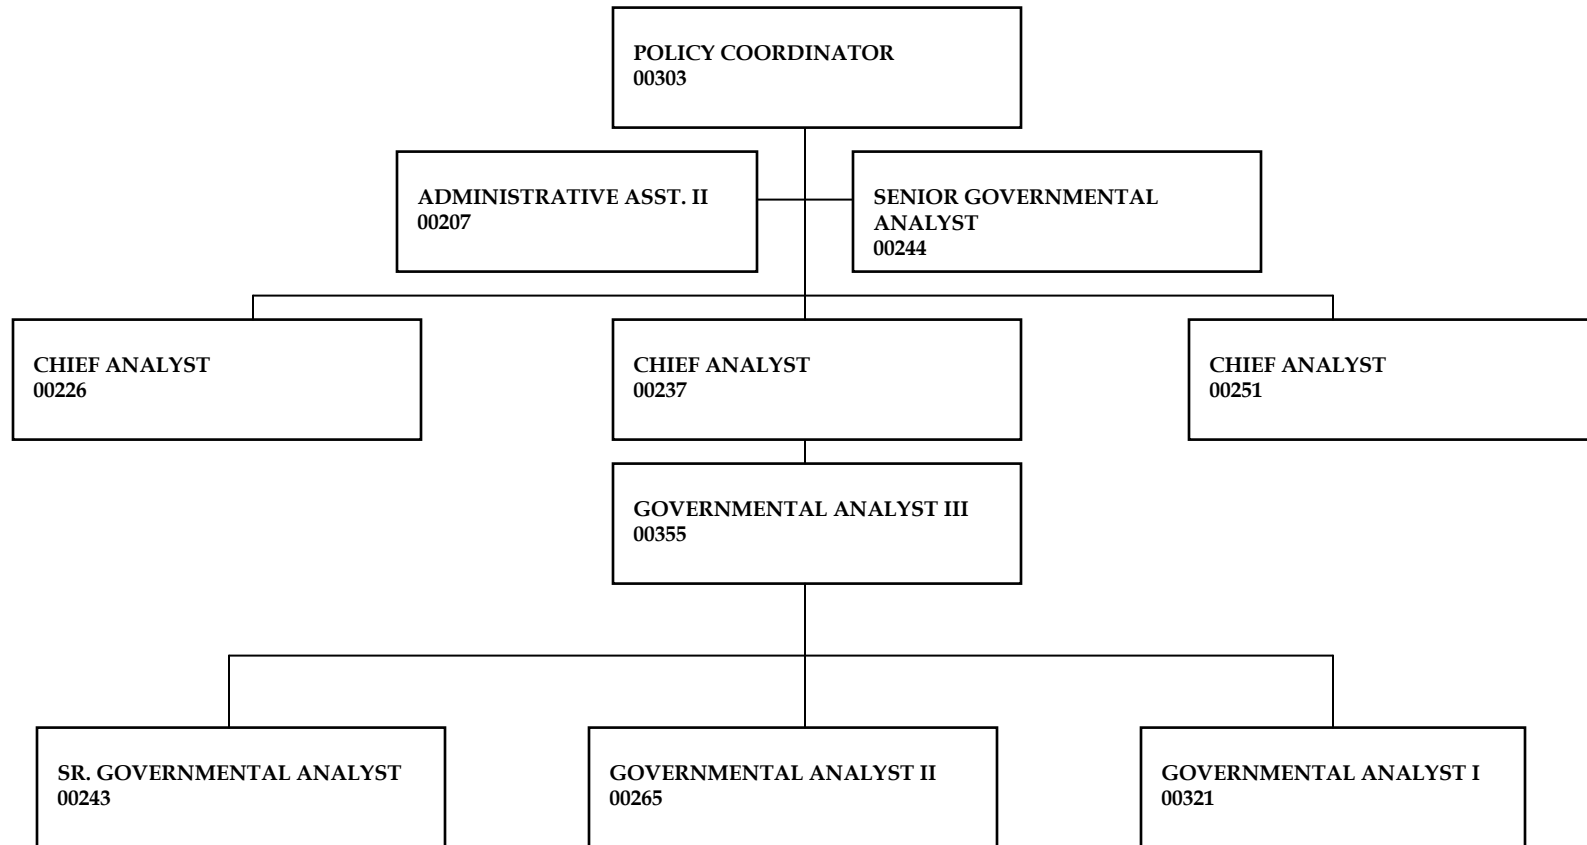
POLICY COORDINATOR
00303

ADMINISTRATIVE ASST. II
00207

SENIOR GOVERNMENTAL ANALYST
00244

CHIEF ANALYST
00226

CHIEF ANALYST
00237

CHIEF ANALYST
00251

GOVERNMENTAL ANALYST III
00355

SR. GOVERNMENTAL ANALYST
00243

GOVERNMENTAL ANALYST II
00265

GOVERNMENTAL ANALYST I
00321